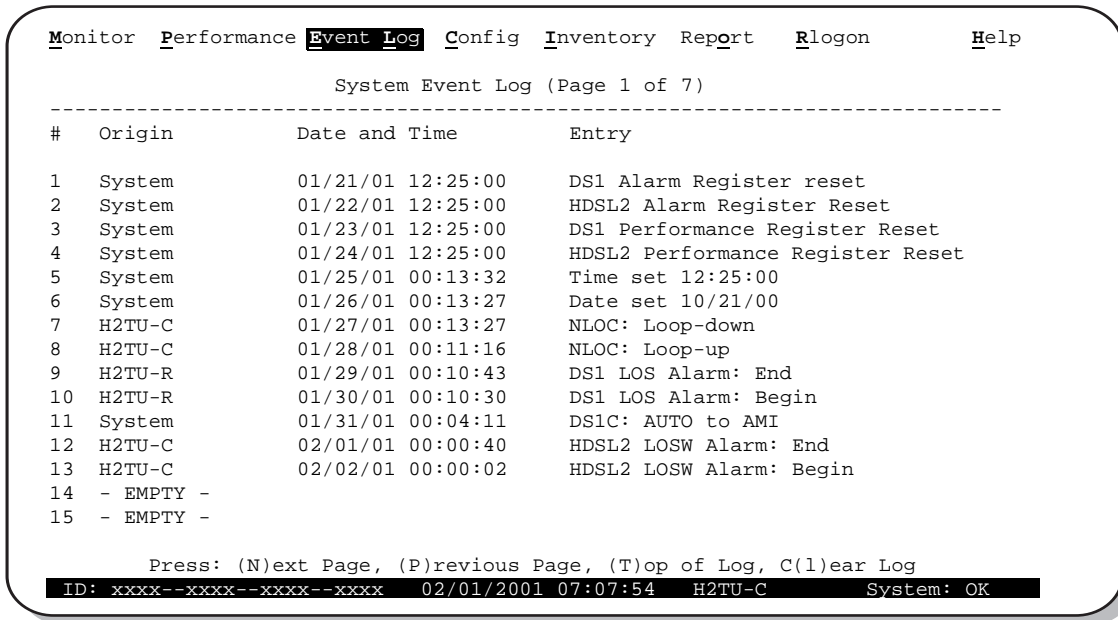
Monitor Performance Event Log Config Inventory Report Rlogon Help

System Event Log (Page 1 of 7)

---

| # | Origin | Date and Time | Entry |
|---|---|---|---|
| 1 | System | 01/21/01 12:25:00 | DS1 Alarm Register reset |
| 2 | System | 01/22/01 12:25:00 | HDSL2 Alarm Register Reset |
| 3 | System | 01/23/01 12:25:00 | DS1 Performance Register Reset |
| 4 | System | 01/24/01 12:25:00 | HDSL2 Performance Register Reset |
| 5 | System | 01/25/01 00:13:32 | Time set 12:25:00 |
| 6 | System | 01/26/01 00:13:27 | Date set 10/21/00 |
| 7 | H2TU-C | 01/27/01 00:13:27 | NLOC: Loop-down |
| 8 | H2TU-C | 01/28/01 00:11:16 | NLOC: Loop-up |
| 9 | H2TU-R | 01/29/01 00:10:43 | DS1 LOS Alarm: End |
| 10 | H2TU-R | 01/30/01 00:10:30 | DS1 LOS Alarm: Begin |
| 11 | System | 01/31/01 00:04:11 | DS1C: AUTO to AMI |
| 12 | H2TU-C | 02/01/01 00:00:40 | HDSL2 LOSW Alarm: End |
| 13 | H2TU-C | 02/02/01 00:00:02 | HDSL2 LOSW Alarm: Begin |
| 14 | - EMPTY - | | |
| 15 | - EMPTY - | | |

Press: (N)ext Page, (P)revious Page, (T)op of Log, C(l)ear Log

ID: xxxx--xxxx--xxxx--xxxx 02/01/2001 07:07:54 H2TU-C System: OK